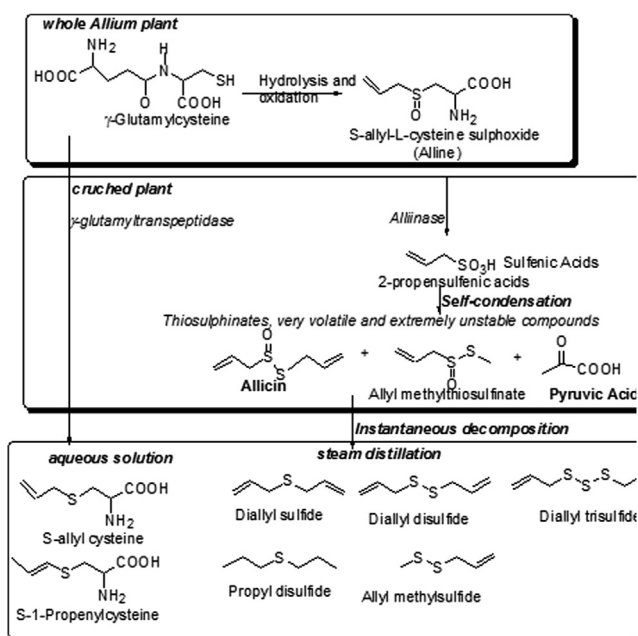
whole Allium plant

NH$_2$
HOOC
H
N
SH
O
COOH
γ-Glutamylcysteine

Hydrolysis and oxidation

S
O
COOH
NH$_2$
S-allyl-L-cysteine sulphoxide (Alline)

cruched plant

γ-glutamyltranspeptidase

Alliinase

SO$_3$H Sulfenic Acids
2-propensulfenic acids

Self-condensation

Thiosulphinates, very volatile and extremely unstable compounds

O
S
S
Allicin
+
S
O
S
Allyl methylthiosulfinate
+
O
COOH
Pyruvic Acid

Instantaneous decomposition

aqueous solution

S
COOH
NH$_2$
S-allyl cysteine

S
COOH
NH$_2$
S-1-Propenylcysteine

steam distillation

S
Diallyl sulfide

S
S
Diallyl disulfide

S
S
S
Diallyl trisulfide

S
Propyl disulfide

S
S
Allyl methylsulfide